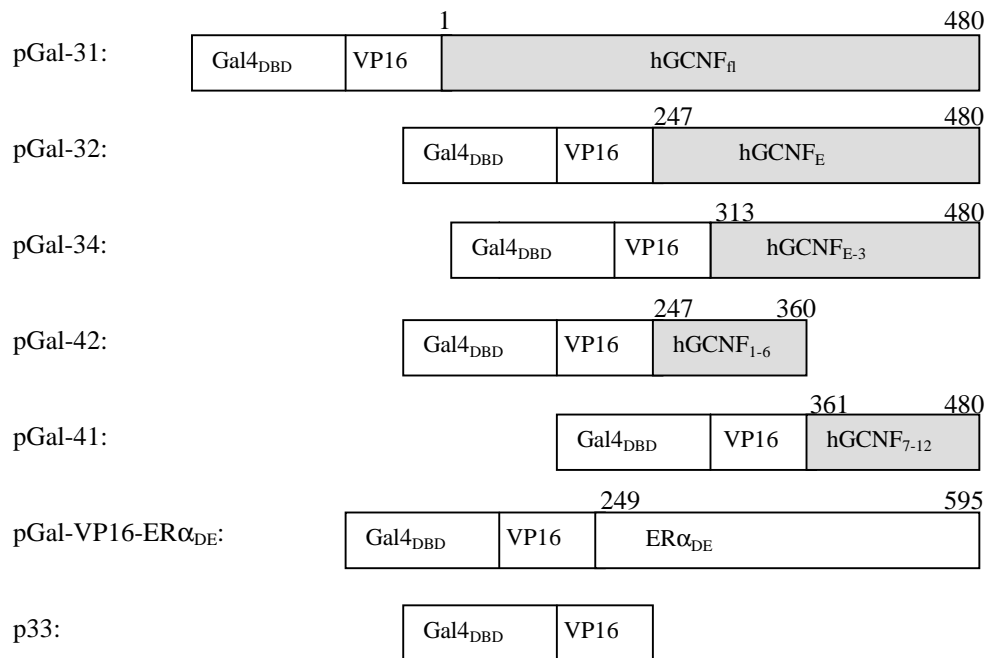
pGal-31: 1 480 Gal4$_{DBD}$ VP16 hGCNF$_{fl}$

pGal-32: 247 480 Gal4$_{DBD}$ VP16 hGCNF$_{E}$

pGal-34: 313 480 Gal4$_{DBD}$ VP16 hGCNF$_{E-3}$

pGal-42: 247 360 Gal4$_{DBD}$ VP16 hGCNF$_{1-6}$

pGal-41: 361 480 Gal4$_{DBD}$ VP16 hGCNF$_{7-12}$

pGal-VP16-ER$\alpha_{DE}$: 249 595 Gal4$_{DBD}$ VP16 ER$\alpha_{DE}$

p33: Gal4$_{DBD}$ VP16